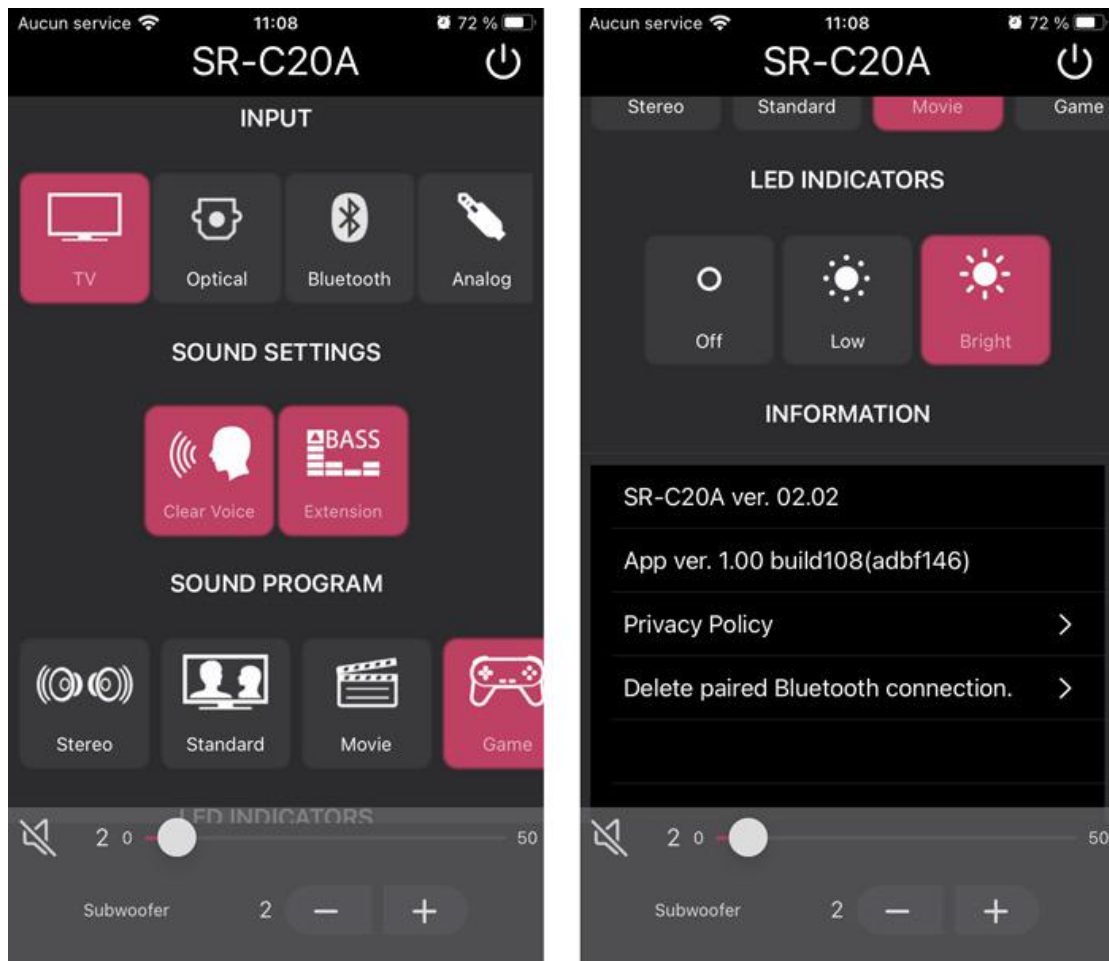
Aucun service 11:08 72 %

SR-C20A

INPUT

TV
Optical
Bluetooth
Analog

SOUND SETTINGS

BASS
Clear Voice
Extension

SOUND PROGRAM

Stereo
Standard
Movie
Game

LED INDICATORS

2 0 50

Subwoofer 2 − +

Aucun service 11:08 72 %

SR-C20A

Stereo
Standard
Movie
Game

LED INDICATORS

Off
Low
Bright

INFORMATION

SR-C20A ver. 02.02

App ver. 1.00 build108(adbf146)

Privacy Policy >

Delete paired Bluetooth connection. >

2 0 50

Subwoofer 2 − +